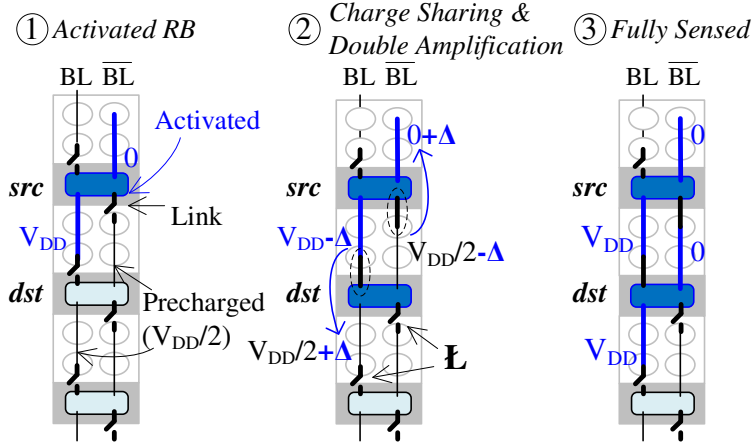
① Activated RB
BL $\overline{BL}$
Activated
0
src
Link
$V_{DD}$
dst
Precharged ($V_{DD}/2$)

② Charge Sharing & Double Amplification
BL $\overline{BL}$
0+Δ
src
$V_{DD}$-Δ
$V_{DD}/2$-Δ
dst
$V_{DD}/2$+Δ
Ł

③ Fully Sensed
BL $\overline{BL}$
0
src
$V_{DD}$
0
dst
$V_{DD}$